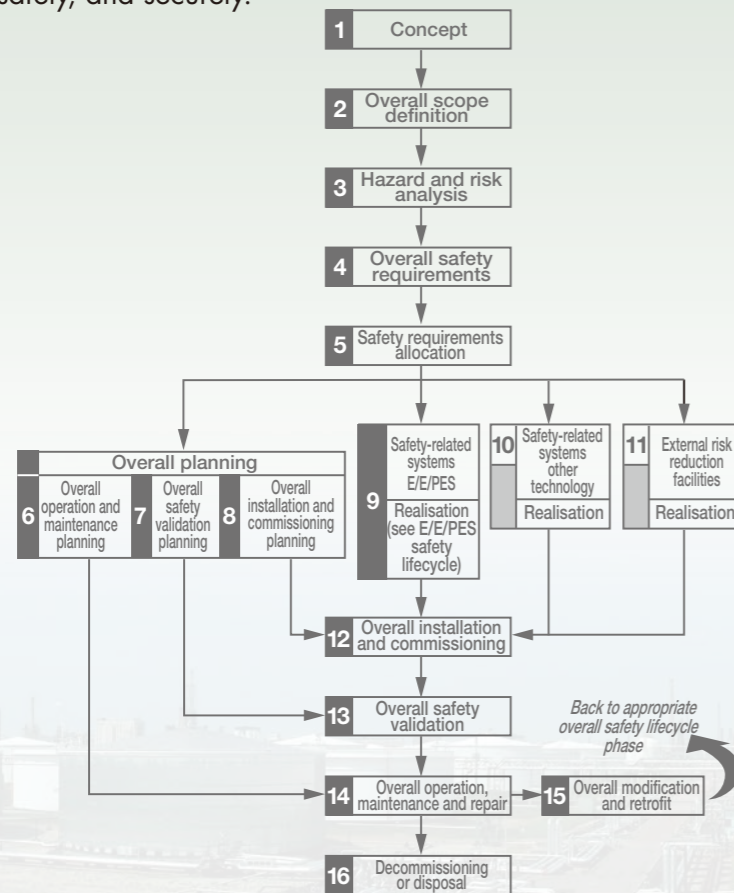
safely, and securely.

1 Concept

2 Overall scope definition

3 Hazard and risk analysis

4 Overall safety requirements

5 Safety requirements allocation

Overall planning

6 Overall operation and maintenance planning

7 Overall safety validation planning

8 Overall installation and commissioning planning

9 Safety-related systems E/E/PES

Realisation (see E/E/PES safety lifecycle)

10 Safety-related systems other technology

Realisation

11 External risk reduction facilities

Realisation

12 Overall installation and commissioning

13 Overall safety validation

Back to appropriate overall safety lifecycle phase

14 Overall operation, maintenance and repair

15 Overall modification and retrofit

16 Decommissioning or disposal